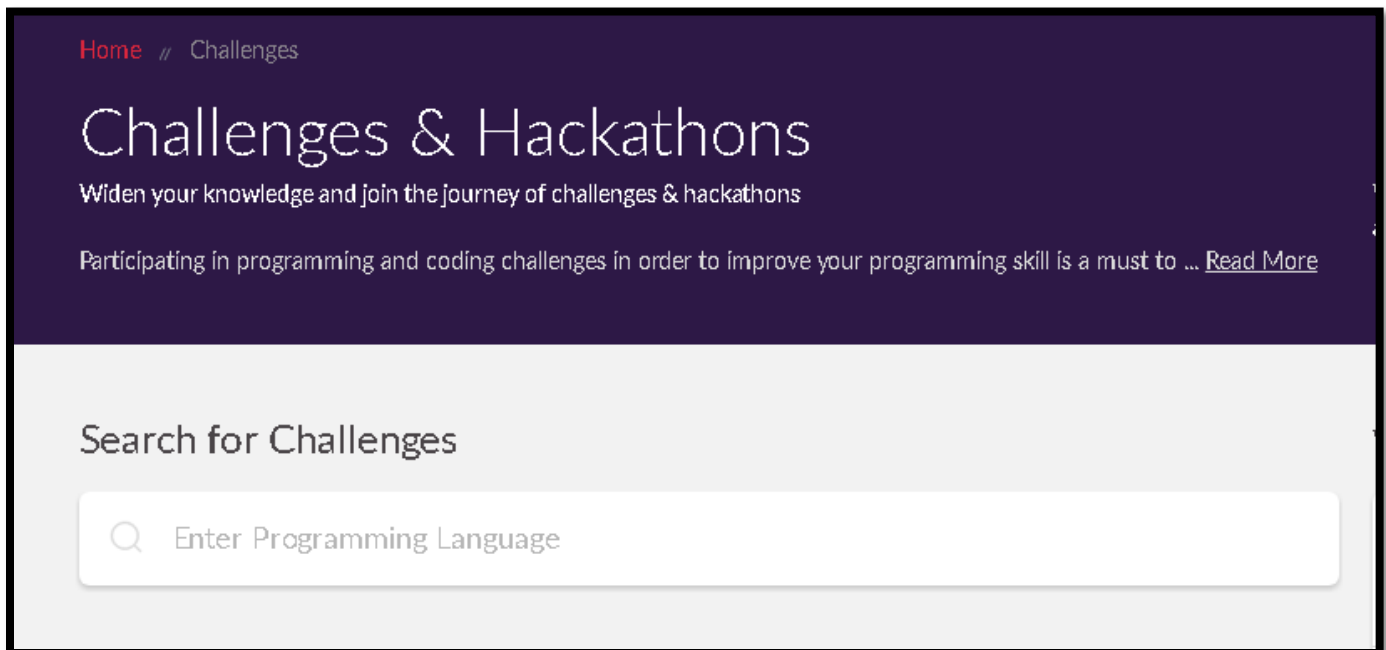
Home // Challenges

Challenges & Hackathons

Widen your knowledge and join the journey of challenges & hackathons

Participating in programming and coding challenges in order to improve your programming skill is a must to ... Read More

Search for Challenges

Enter Programming Language